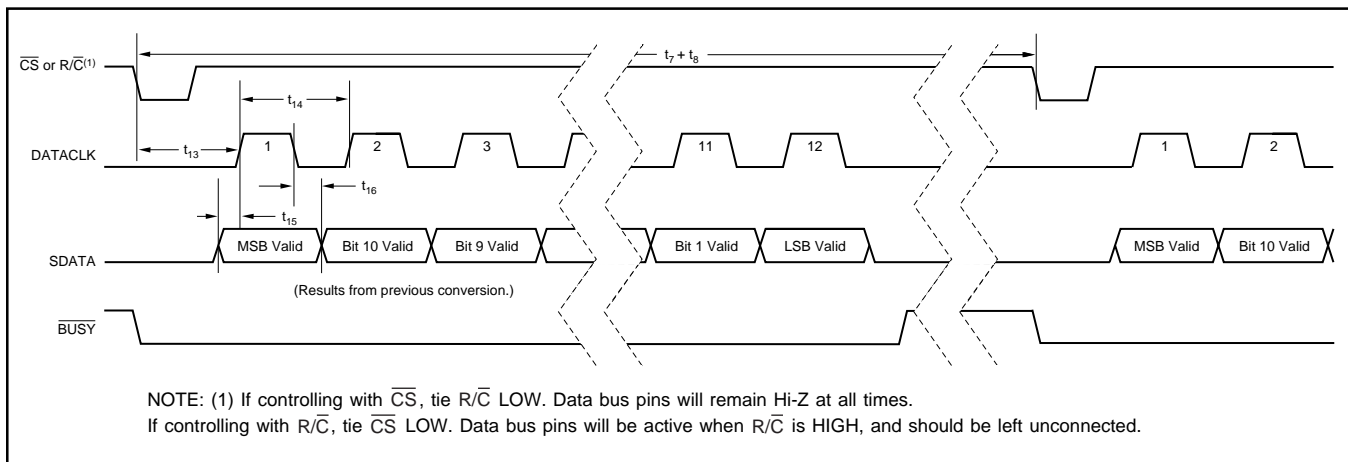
$t_7 + t_8$

$\overline{CS}$ or $R/\overline{C}^{(1)}$

$t_{14}$

$t_{13}$

DATACLK

1 2 3 11 12 1 2

$t_{16}$

$t_{15}$

SDATA

MSB Valid | Bit 10 Valid | Bit 9 Valid | Bit 1 Valid | LSB Valid | MSB Valid | Bit 10 Valid

(Results from previous conversion.)

$\overline{BUSY}$

NOTE: (1) If controlling with $\overline{CS}$, tie $R/\overline{C}$ LOW. Data bus pins will remain Hi-Z at all times.
If controlling with $R/\overline{C}$, tie $\overline{CS}$ LOW. Data bus pins will be active when $R/\overline{C}$ is HIGH, and should be left unconnected.